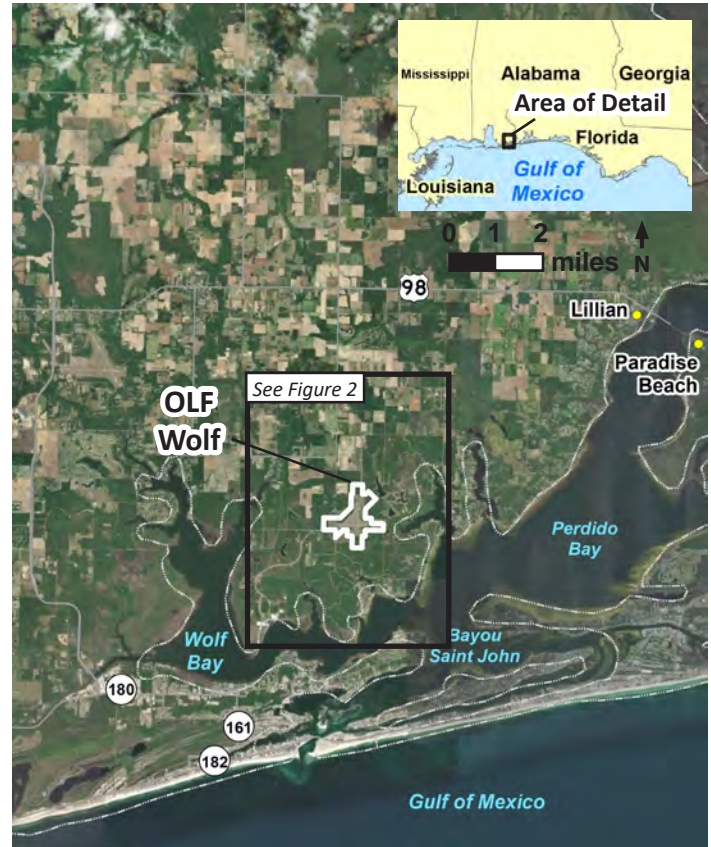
Mississippi
Alabama
Georgia
Area of Detail
Florida
Louisiana
Gulf of Mexico
0 1 2
miles
N
98
Lillian
Paradise Beach
See Figure 2
OLF Wolf
Perdido Bay
Wolf Bay
Bayou Saint John
180
161
182
Gulf of Mexico